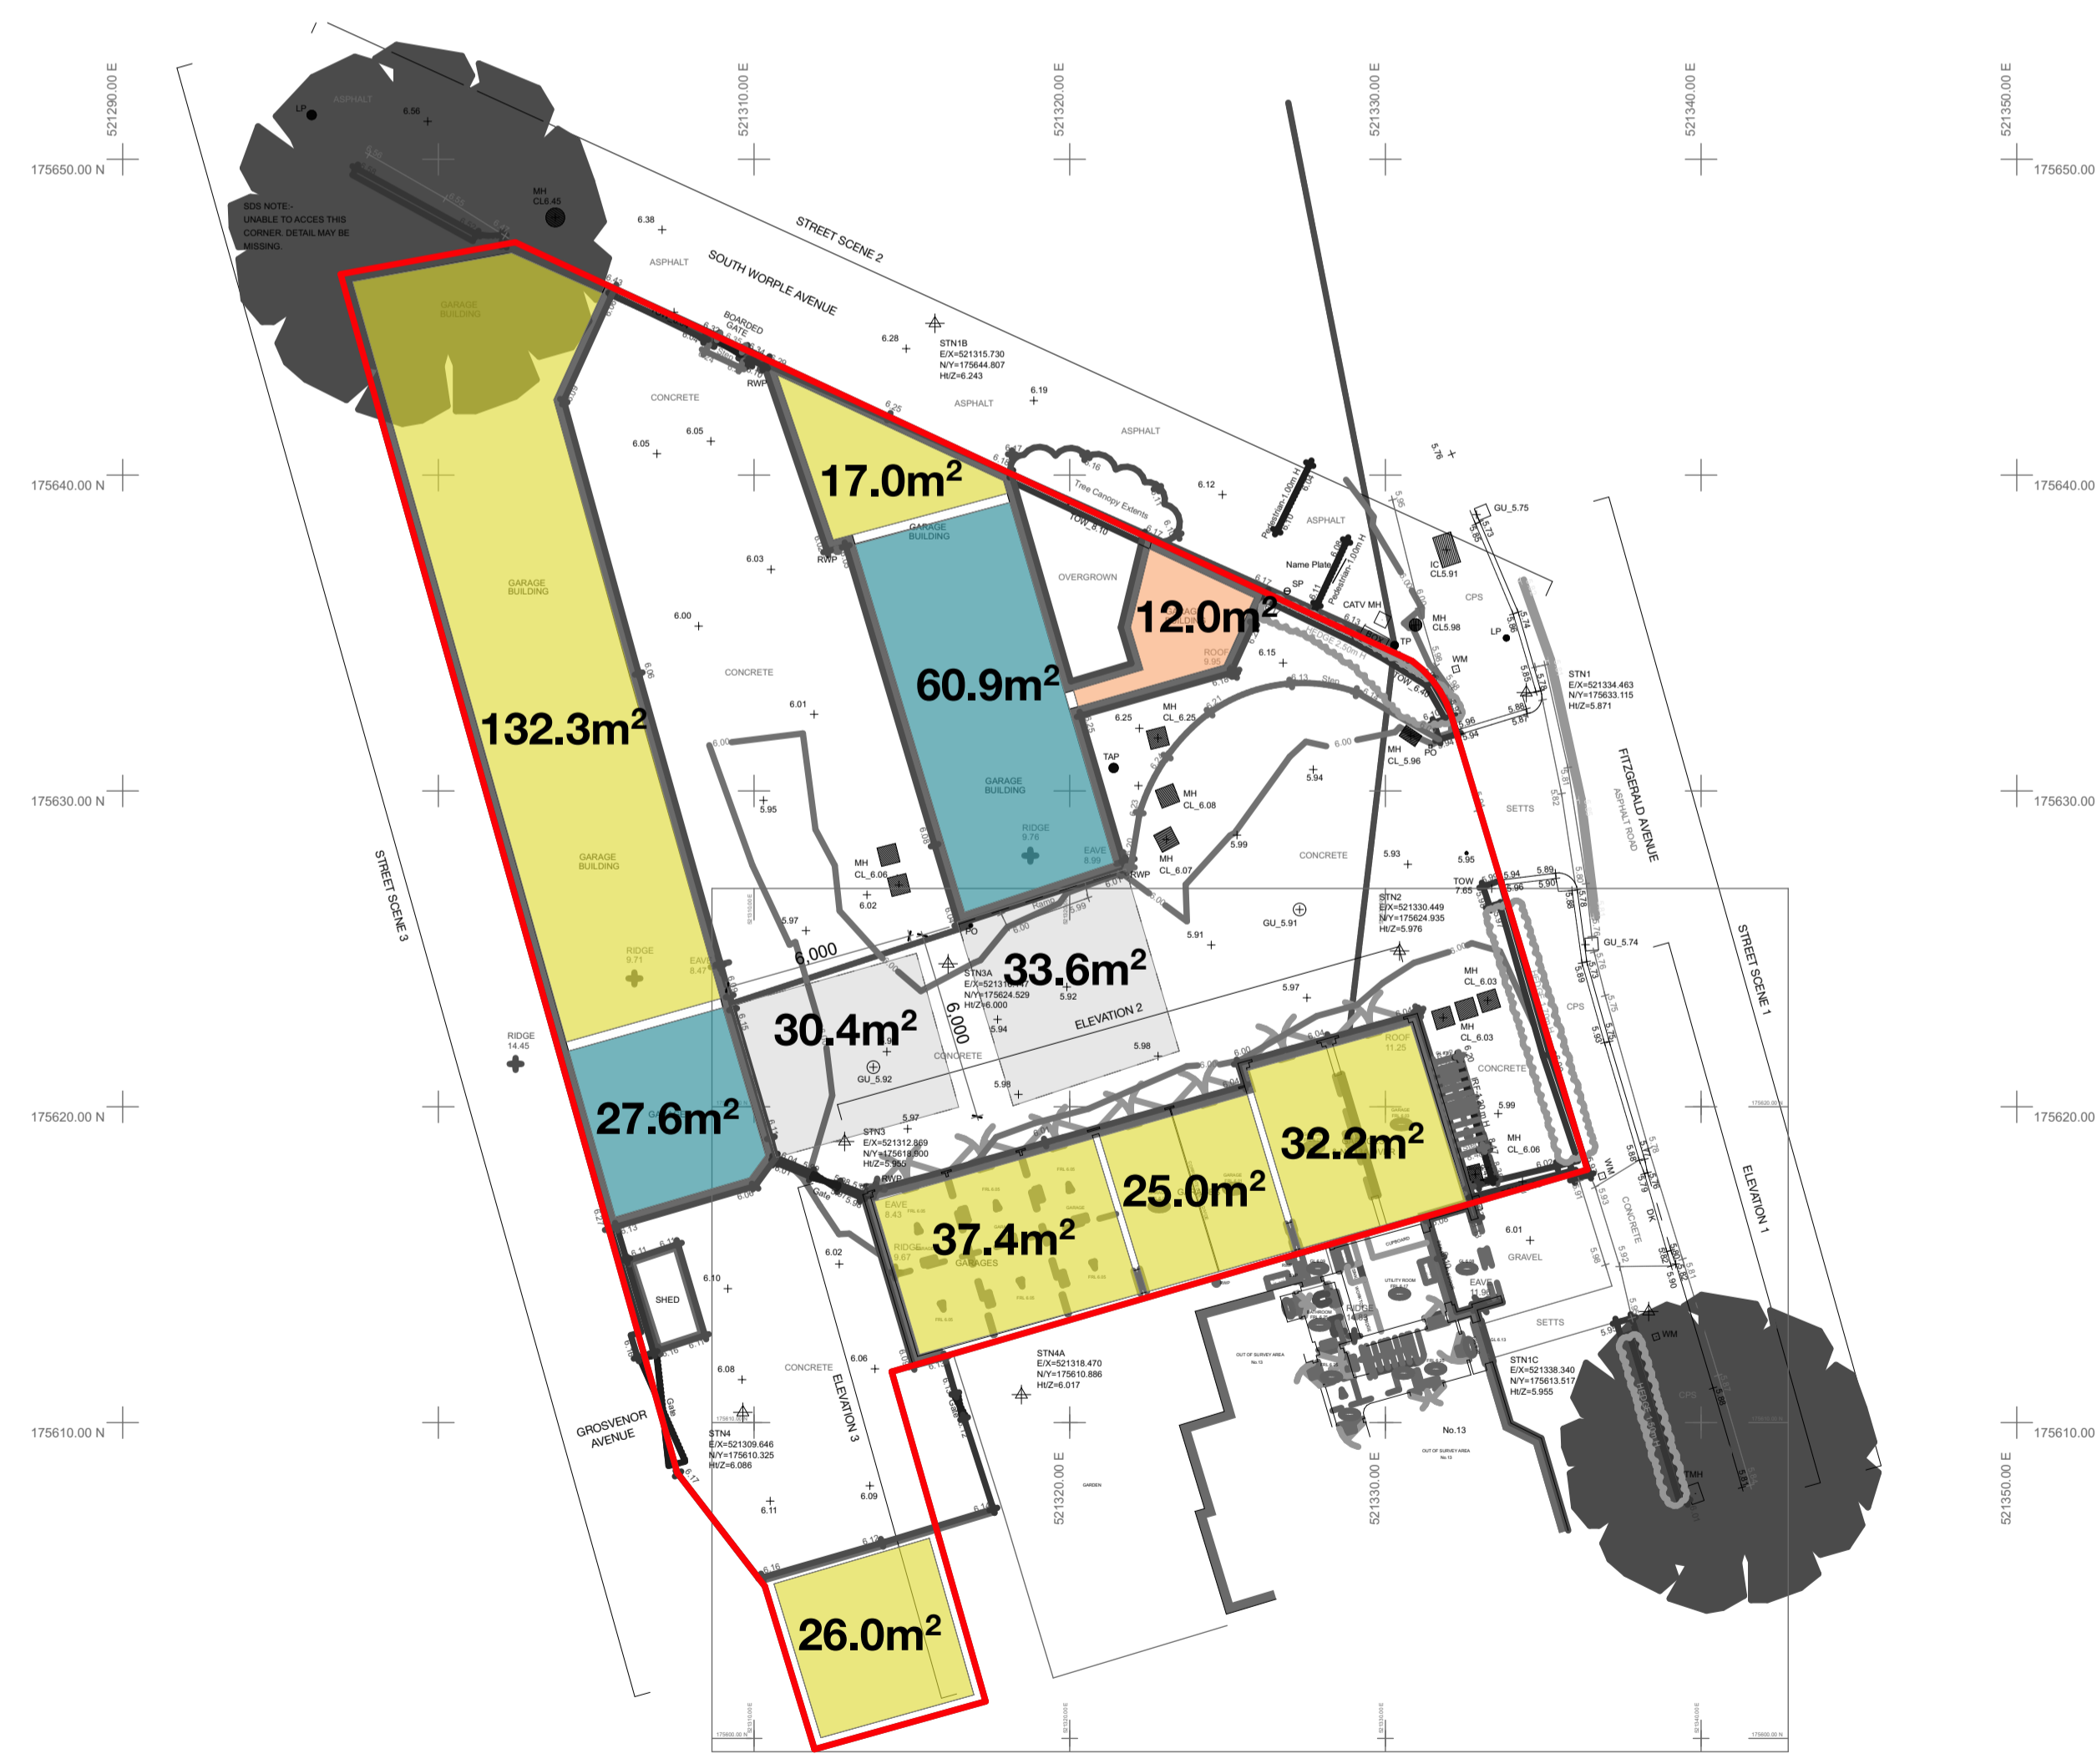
521290.00 E
521310.00 E
521320.00 E
521330.00 E
521340.00 E
521350.00 E
175650.00 N
175650.00
175640.00 N
175640.00
175630.00 N
175630.00
175620.00 N
175620.00
175610.00 N
175610.00

SDS NOTE:-
UNABLE TO ACCES THIS CORNER. DETAIL MAY BE MISSING.

LP
ASPHALT
6.56
MH
CL6.45
6.38
ASPHALT
STREET SCENE 2
SOUTH WORPLE AVENUE
BOARDED GATE
RWP
6.28
STN1B
E/X=521315.730
N/Y=175644.807
Ht/Z=6.243
6.19
ASPHALT
CONCRETE
6.05
6.05
6.25
ASPHALT
Tree Canopy Extents
6.12
ASPHALT
Name Plate
SP
CATV MH
TP
GU_5.75
IC
CL5.91
CPS
MH
CL5.98
LP
WM
STN1
E/X=521334.463
N/Y=175633.115
Ht/Z=5.871
FITZGERALD AVENUE
ASPHALT ROAD
SETTS

GARAGE BUILDING
17.0m$^2$
GARAGE BUILDING
6.03
RWP
OVERGROWN
12.0m$^2$
ROOF 9.95
6.15
6.00
CONCRETE
132.3m$^2$
60.9m$^2$
6.01
6.25
MH
CL_6.25
TAP
6.00
5.94
MH
CL_5.96
PO
5.95
GARAGE BUILDING
RIDGE 9.76
EAVE 8.99
MH
CL_6.08
MH
CL_6.07
5.99
CONCRETE
5.93
5.95
TOW 7.65
5.94
5.89
5.90
MH
CL_6.06
6.02
RWP
GARAGE BUILDING
5.97
6.000
PO
Ramp
STN2
E/X=521330.449
N/Y=175624.935
Ht/Z=5.976
GU_5.91
5.91
GU_5.74
RIDGE 9.71
EAVE 8.47
33.6m$^2$
STN3A
E/X=521310.47
N/Y=175624.529
Ht/Z=6.000
5.92
5.97
MH
CL_6.03
CPS
STREET SCENE 1
30.4m$^2$
6.000
5.94
ELEVATION 2
MH
CL_6.03
RIDGE 14.45
CONCRETE
GU_5.92
5.98
ROOF 11.25
CONCRETE
STREET SCENE 3
27.6m$^2$
5.97
STN3
E/X=521312.869
N/Y=175618.900
Ht/Z=5.955
5.98
32.2m$^2$
5.99
MH
CL_6.06
RWP
EAVE 8.43
25.0m$^2$
RIDGE 9.67
37.4m$^2$
GARAGES
6.01
GRAVEL
ELEVATION 1
SHED
6.10
6.02
CONCRETE
EAVE
SETTS
STN4A
E/X=521318.470
N/Y=175610.886
Ht/Z=6.017
6.08
CONCRETE
6.06
ELEVATION 3
GROSVENOR AVENUE
Gate
STN4
E/X=521309.646
N/Y=175610.325
Ht/Z=6.086
No.13
STN1C
E/X=521338.340
N/Y=175613.517
Ht/Z=5.955
WM
6.09
6.11
26.0m$^2$